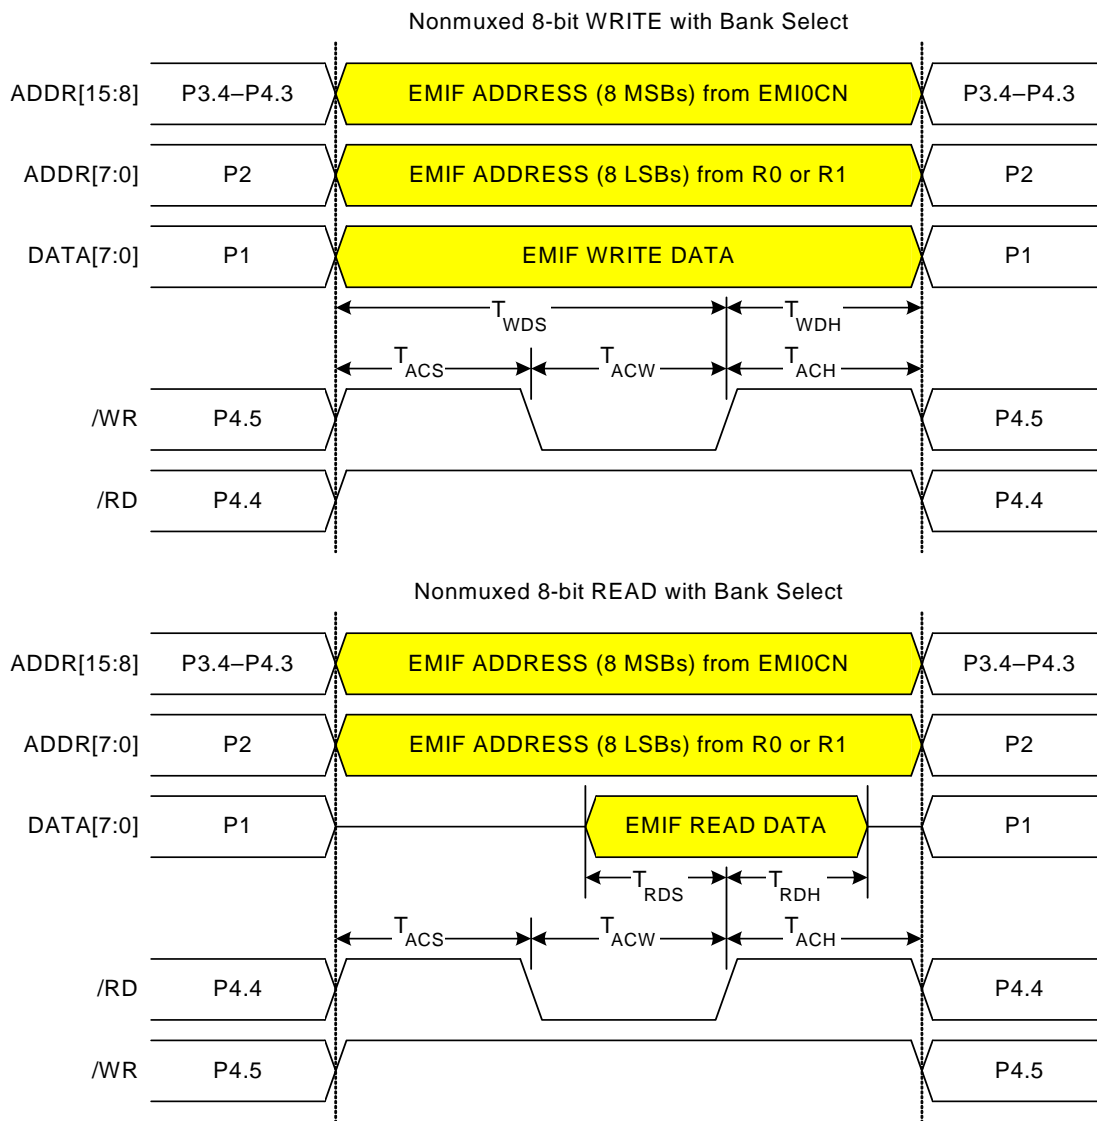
Nonmuxed 8-bit WRITE with Bank Select

ADDR[15:8] P3.4–P4.3 EMIF ADDRESS (8 MSBs) from EMI0CN P3.4–P4.3

ADDR[7:0] P2 EMIF ADDRESS (8 LSBs) from R0 or R1 P2

DATA[7:0] P1 EMIF WRITE DATA P1

$T_{WDS}$ $T_{WDH}$

$T_{ACS}$ $T_{ACW}$ $T_{ACH}$

/WR P4.5 P4.5

/RD P4.4 P4.4

Nonmuxed 8-bit READ with Bank Select

ADDR[15:8] P3.4–P4.3 EMIF ADDRESS (8 MSBs) from EMI0CN P3.4–P4.3

ADDR[7:0] P2 EMIF ADDRESS (8 LSBs) from R0 or R1 P2

DATA[7:0] P1 EMIF READ DATA P1

$T_{RDS}$ $T_{RDH}$

$T_{ACS}$ $T_{ACW}$ $T_{ACH}$

/RD P4.4 P4.4

/WR P4.5 P4.5